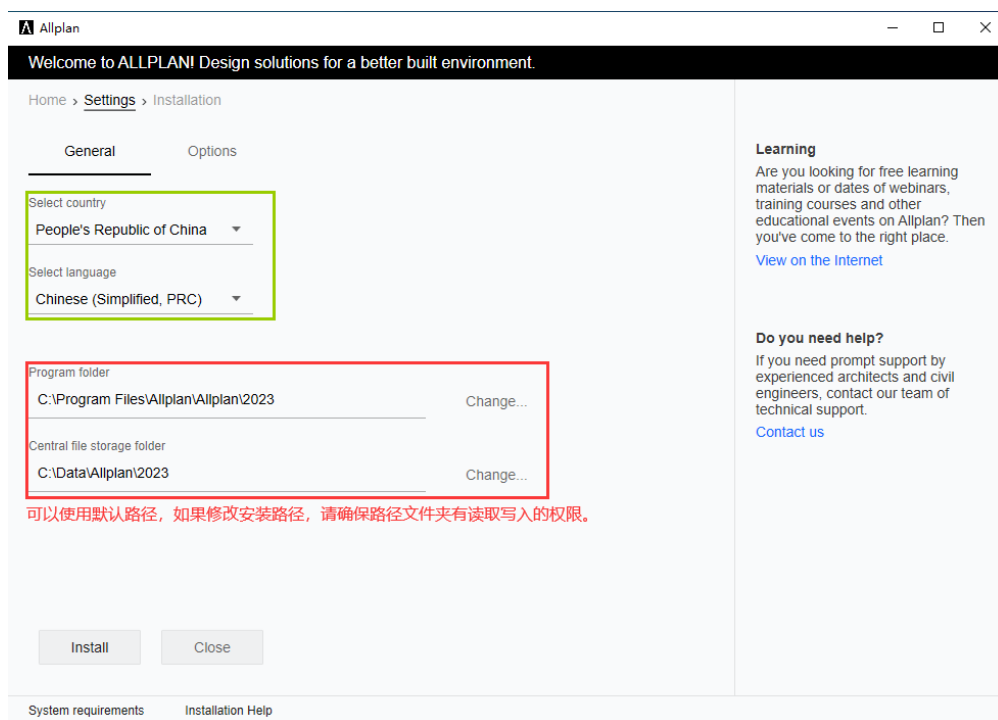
Allplan

Welcome to ALLPLAN! Design solutions for a better built environment.

Home › Settings › Installation

General

Options

Select country

People's Republic of China

Select language

Chinese (Simplified, PRC)

Program folder

C:\Program Files\Allplan\Allplan\2023

Change...

Central file storage folder

C:\Data\Allplan\2023

Change...

可以使用默认路径，如果修改安装路径，请确保路径文件夹有读取写入的权限。

Install

Close

Learning

Are you looking for free learning materials or dates of webinars, training courses and other educational events on Allplan? Then you've come to the right place.

View on the Internet

Do you need help?

If you need prompt support by experienced architects and civil engineers, contact our team of technical support.

Contact us

System requirements

Installation Help